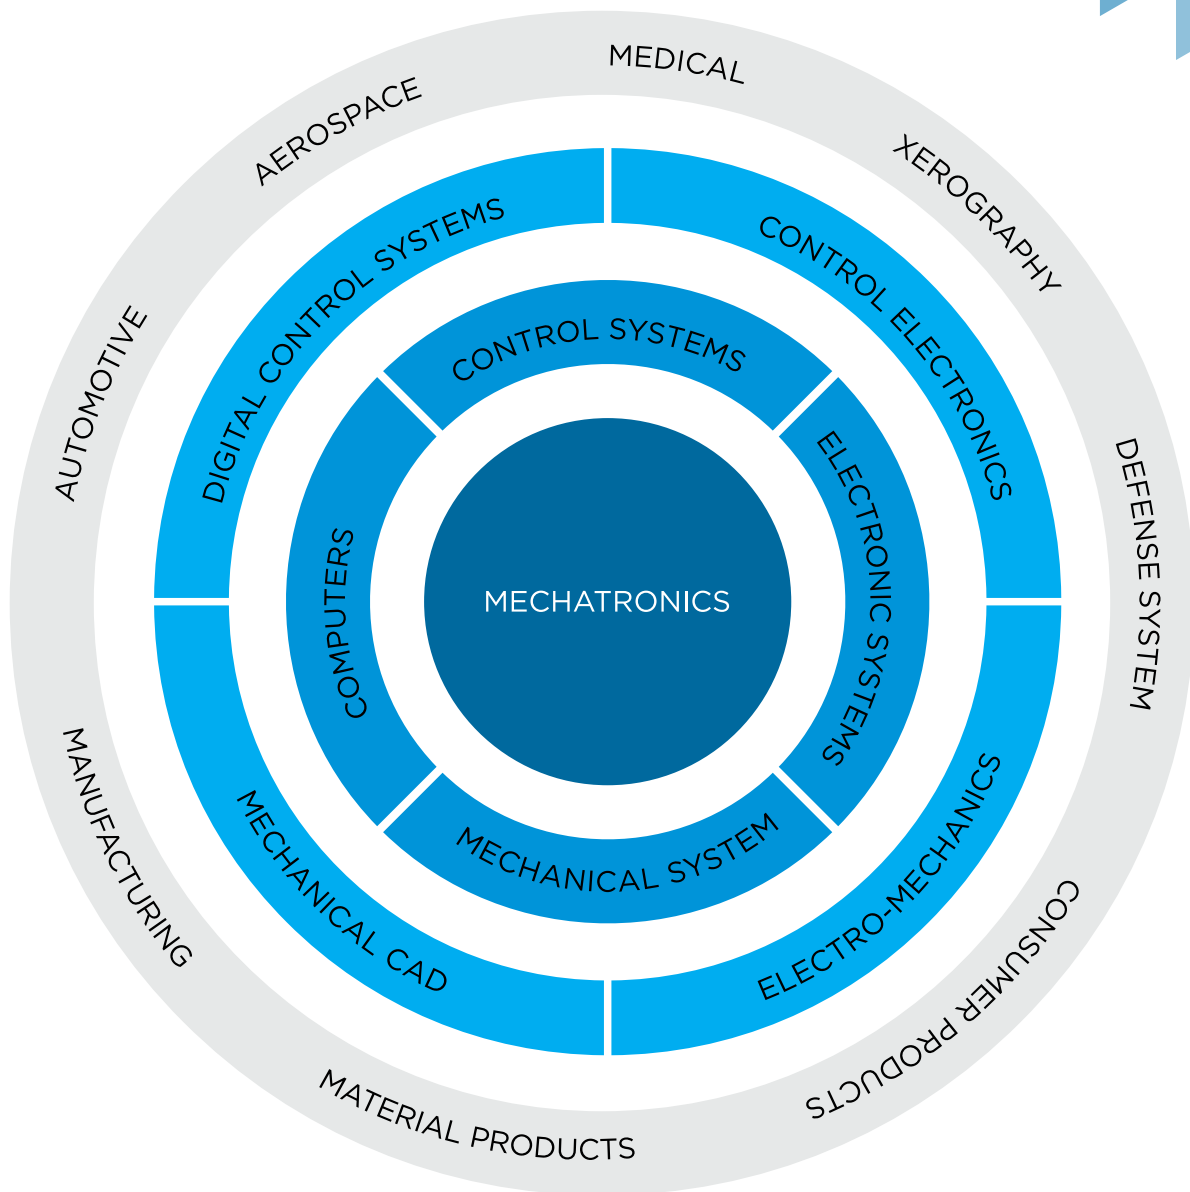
MEDICAL
XEROGRAPHY
DEFENSE SYSTEM
CONSUMER PRODUCTS
MATERIAL PRODUCTS
MANUFACTURING
AUTOMOTIVE
AEROSPACE

DIGITAL CONTROL SYSTEMS
CONTROL ELECTRONICS
ELECTRO-MECHANICS
MECHANICAL CAD

CONTROL SYSTEMS
ELECTRONIC SYSTEMS
MECHANICAL SYSTEM
COMPUTERS

MECHATRONICS